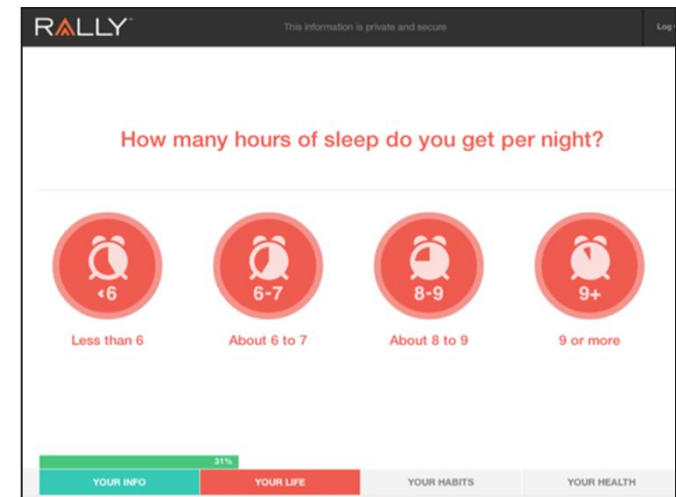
RALLY

This information is private and secure

Log

How many hours of sleep do you get per night?

<6

Less than 6

6-7

About 6 to 7

8-9

About 8 to 9

9+

9 or more

31%

YOUR INFO

YOUR LIFE

YOUR HABITS

YOUR HEALTH